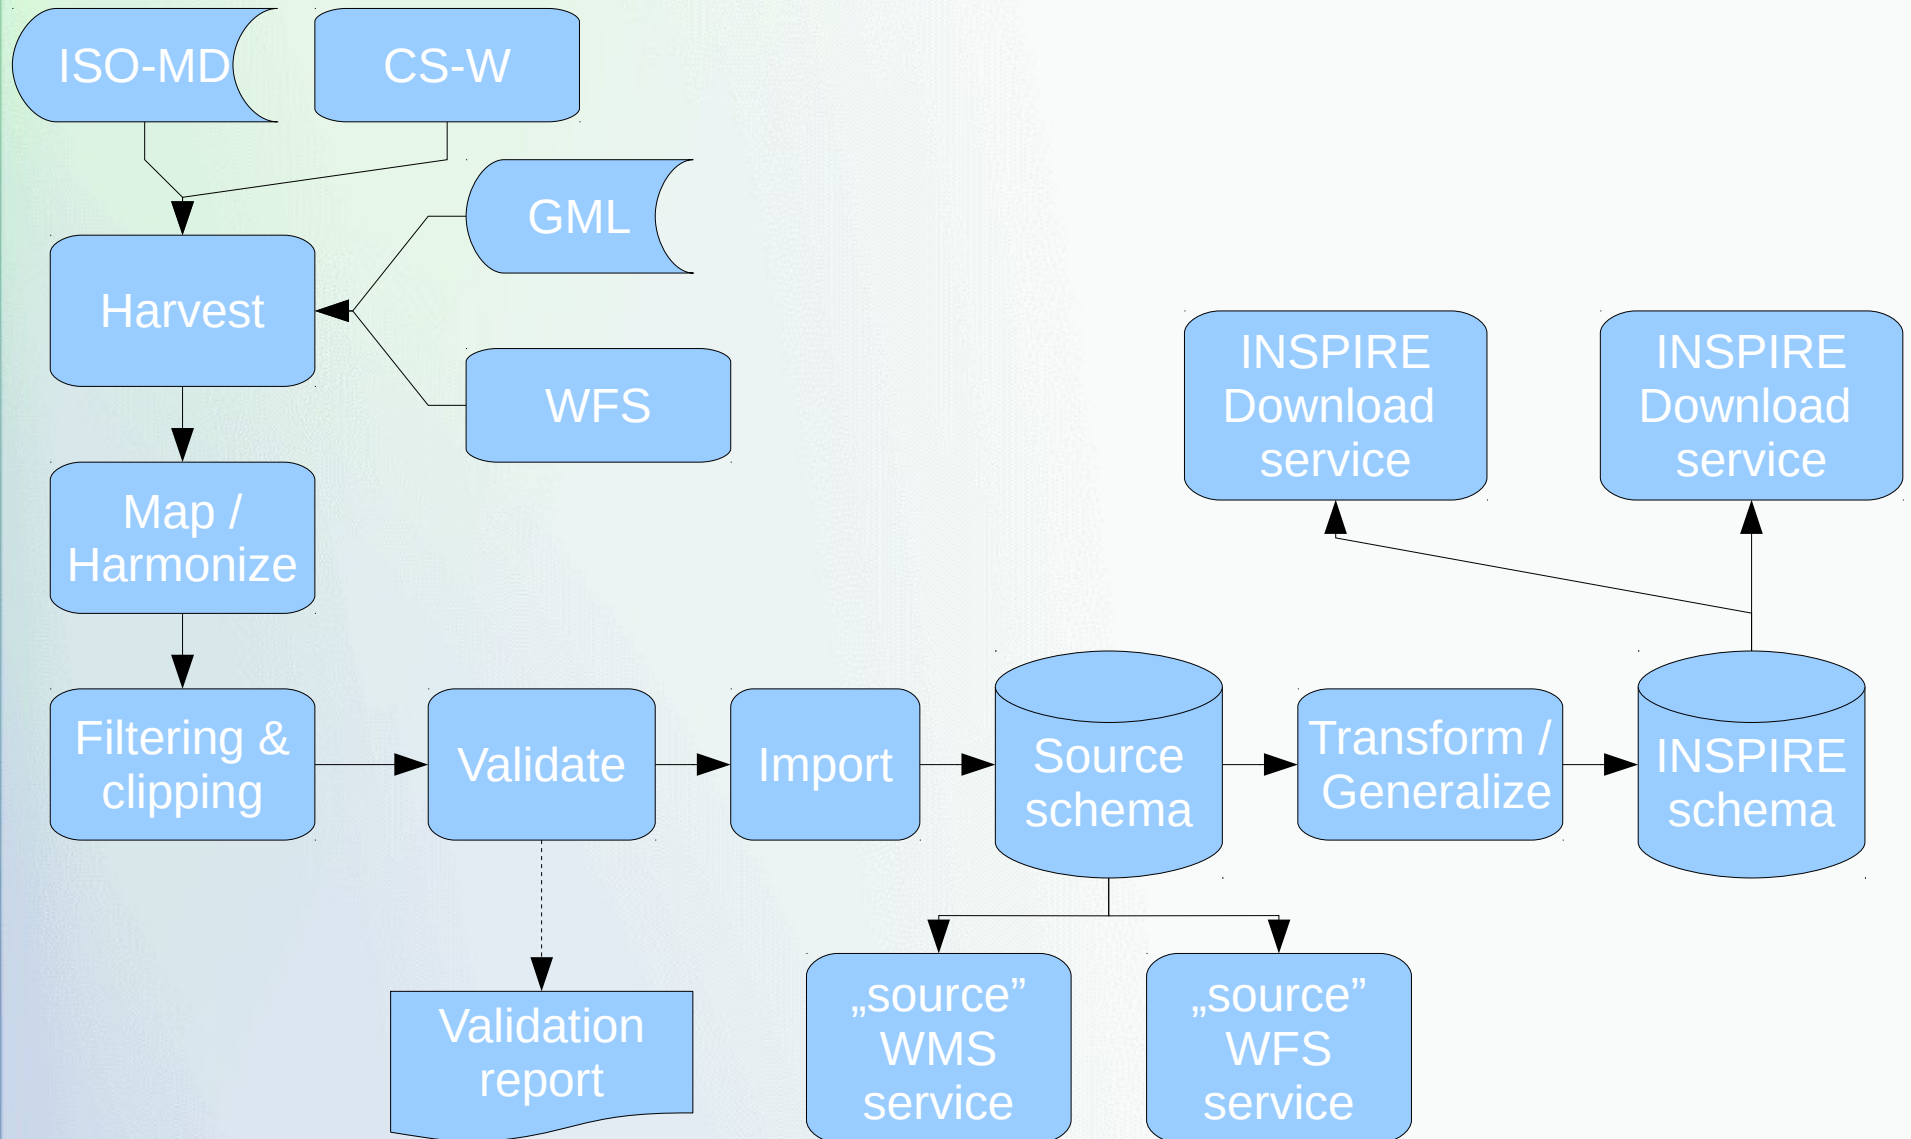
ISO-MD

CS-W

GML

Harvest

WFS

INSPIRE Download service

INSPIRE Download service

Map / Harmonize

Filtering & clipping

Validate

Import

Source schema

Transform / Generalize

INSPIRE schema

Validation report

„source” WMS service

„source” WFS service